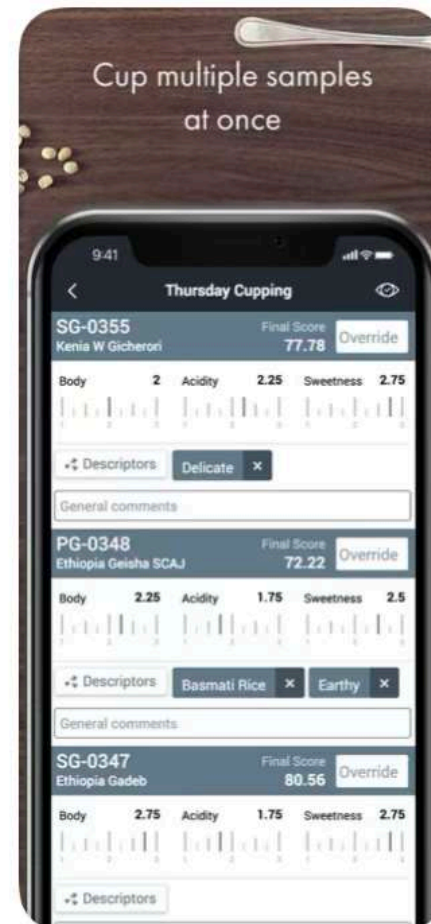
Cup multiple samples at once

9:41

Thursday Cupping

SG-0355
Kenia W Gicherori
Final Score
77.78
Override

Body 2
Acidity 2.25
Sweetness 2.75

Descriptors
Delicate ×

General comments

PG-0348
Ethiopia Geisha SCAJ
Final Score
72.22
Override

Body 2.25
Acidity 1.75
Sweetness 2.5

Descriptors
Basmati Rice ×
Earthy ×

General comments

SG-0347
Ethiopia Gadeb
Final Score
80.56
Override

Body 2.75
Acidity 1.75
Sweetness 2.75

Descriptors